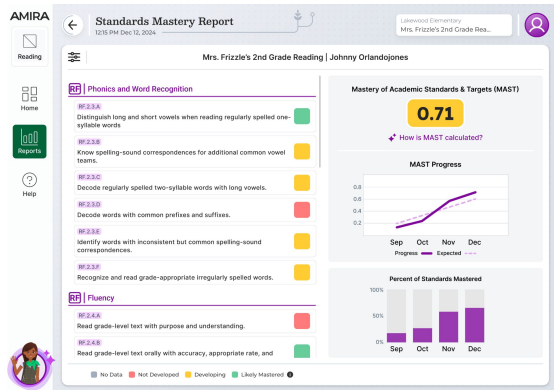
AMIRA

Reading

Home

Reports

Help

Standards Mastery Report
12:15 PM Dec 12, 2024

Lakewood Elementary
Mrs. Frizzle's 2nd Grade Rea...

Mrs. Frizzle's 2nd Grade Reading | Johnny Orlandojones

RF | Phonics and Word Recognition

RF.2.3.A
Distinguish long and short vowels when reading regularly spelled one-syllable words

RF.2.3.B
Know spelling-sound correspondences for additional common vowel teams.

RF.2.3.C
Decode regularly spelled two-syllable words with long vowels.

RF.2.3.D
Decode words with common prefixes and suffixes.

RF.2.3.E
Identify words with inconsistent but common spelling-sound correspondences.

RF.2.3.F
Recognize and read grade-appropriate irregularly spelled words.

RF | Fluency

RF.2.4.A
Read grade-level text with purpose and understanding.

RF.2.4.B
Read grade-level text orally with accuracy, appropriate rate, and

Mastery of Academic Standards & Targets (MAST)

0.71

How is MAST calculated?

MAST Progress

0.8
0.6
0.4
0.2

Sep Oct Nov Dec

Progress Expected

Percent of Standards Mastered

100%
75%
50%
25%
0%

Sep Oct Nov Dec

No Data Not Developed Developing Likely Mastered